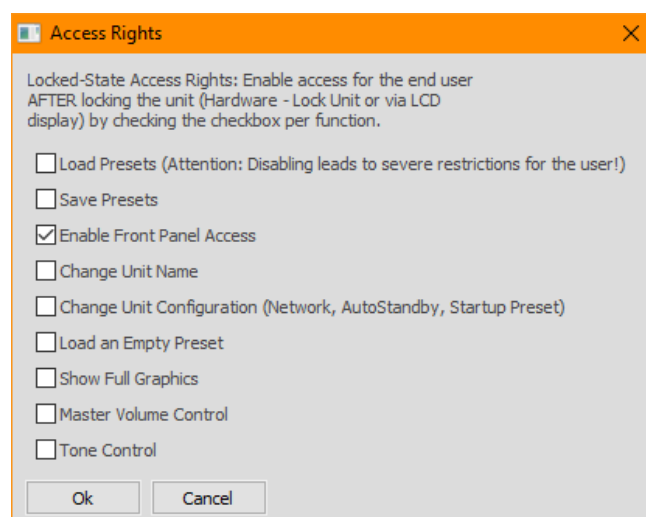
Access Rights

Locked-State Access Rights: Enable access for the end user AFTER locking the unit (Hardware - Lock Unit or via LCD display) by checking the checkbox per function.

Load Presets (Attention: Disabling leads to severe restrictions for the user!)

Save Presets

Enable Front Panel Access

Change Unit Name

Change Unit Configuration (Network, AutoStandby, Startup Preset)

Load an Empty Preset

Show Full Graphics

Master Volume Control

Tone Control

Ok

Cancel